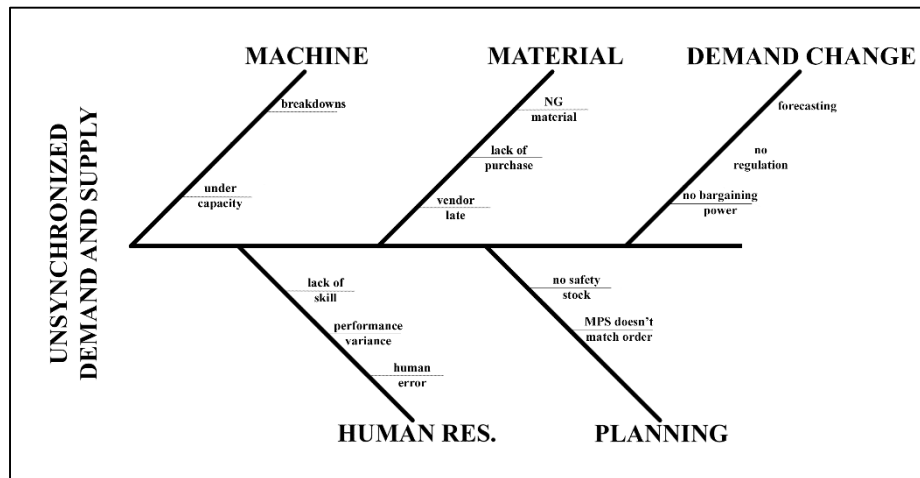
UNSYNCHRONIZED DEMAND AND SUPPLY

MACHINE

breakdowns

under capacity

MATERIAL

NG material

lack of purchase

vendor late

DEMAND CHANGE

forecasting

no regulation

no bargaining power

lack of skill

performance variance

human error

HUMAN RES.

no safety stock

MPS doesn't match order

PLANNING